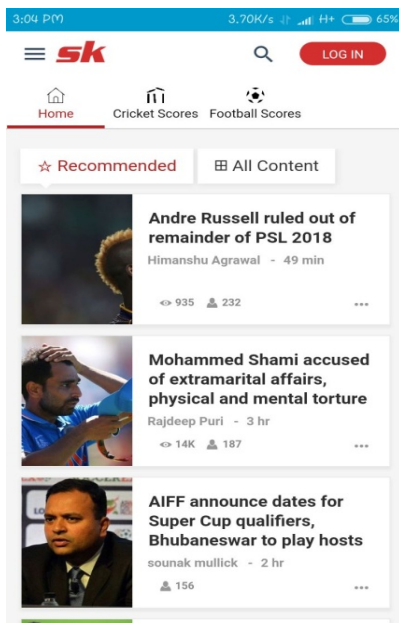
3:04 PM
3.70K/s H+ 65%

sk
LOG IN

Home
Cricket Scores
Football Scores

☆ Recommended
⊞ All Content

Andre Russell ruled out of remainder of PSL 2018
Himanshu Agrawal - 49 min
935 232

Mohammed Shami accused of extramarital affairs, physical and mental torture
Rajdeep Puri - 3 hr
14K 187

AIFF announce dates for Super Cup qualifiers, Bhubaneswar to play hosts
sounak mullick - 2 hr
156